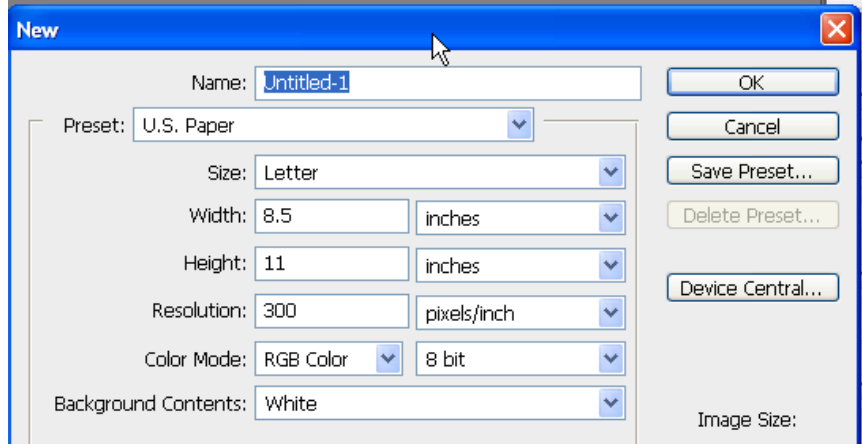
New

Name: Untitled-1

Preset: U.S. Paper

Size: Letter

Width: 8.5 inches

Height: 11 inches

Resolution: 300 pixels/inch

Color Mode: RGB Color 8 bit

Background Contents: White

OK

Cancel

Save Preset...

Delete Preset...

Device Central...

Image Size: